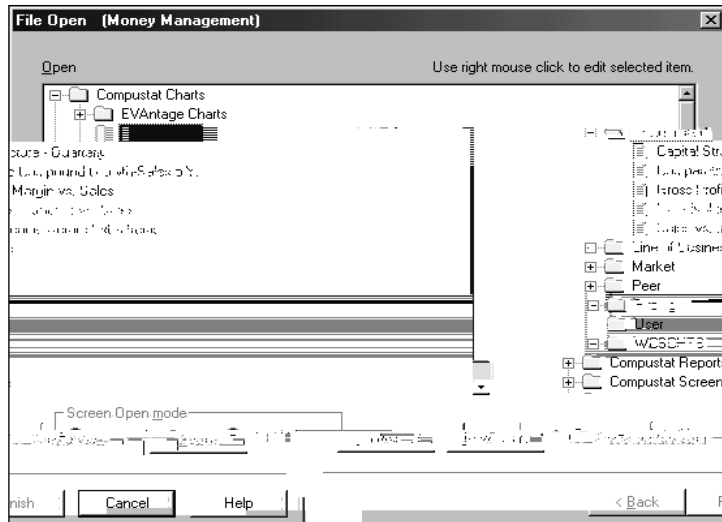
File Open (Money Management)

Open

Use right mouse click to edit selected item.

Compustat Charts
EVAntage Charts

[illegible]cture - Quarterly
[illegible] Compound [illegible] Sales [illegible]
Margin vs. Sales
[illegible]
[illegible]

Capital Str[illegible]
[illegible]
Gross Profi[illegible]
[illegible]
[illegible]
Line of Busine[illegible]
Market
Peer
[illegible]
User
WDSCHTS
Compustat Report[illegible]
Compustat Screen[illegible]

Screen Open mode

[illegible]nish
Cancel
Help
< Back
F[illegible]